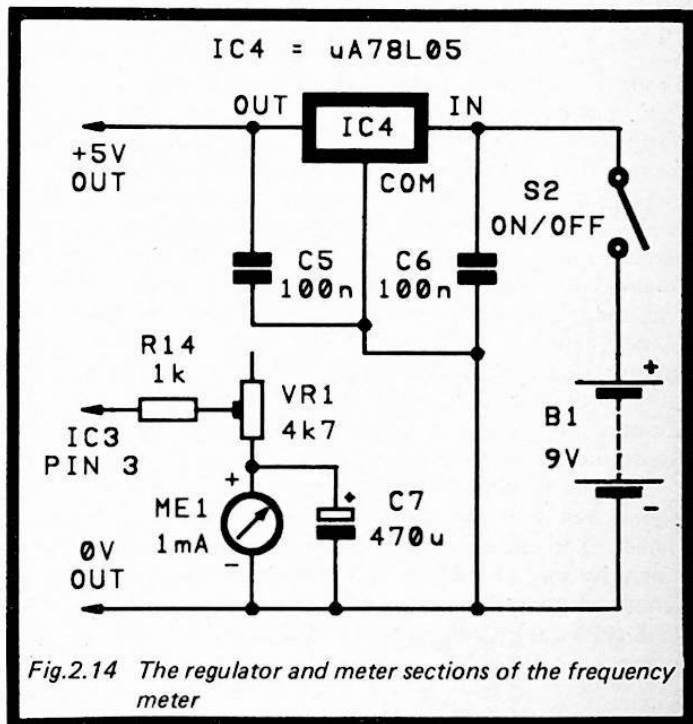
IC4 = uA78L05

OUT IC4 IN

+5V OUT

COM

S2 ON/OFF

C5 100n

C6 100n

R14 1k

VR1 4k7

IC3 PIN 3

+

B1 9V

-

+

ME1 1mA

-

+

C7 470u

0V OUT

Fig.2.14 The regulator and meter sections of the frequency meter